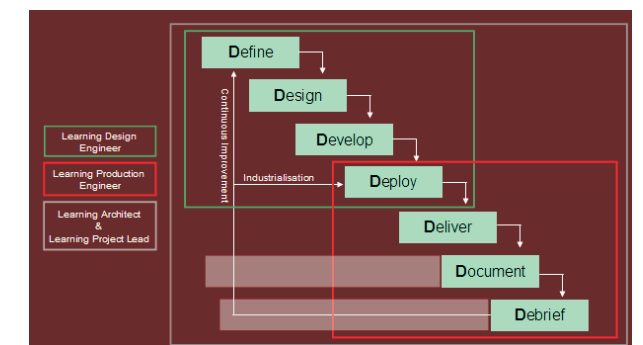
Learning Design Engineer

Learning Production Engineer

Learning Architect & Learning Project Lead

Define

Design

Develop

Continuous Improvement

Industrialisation

Deploy

Deliver

Document

Debrief